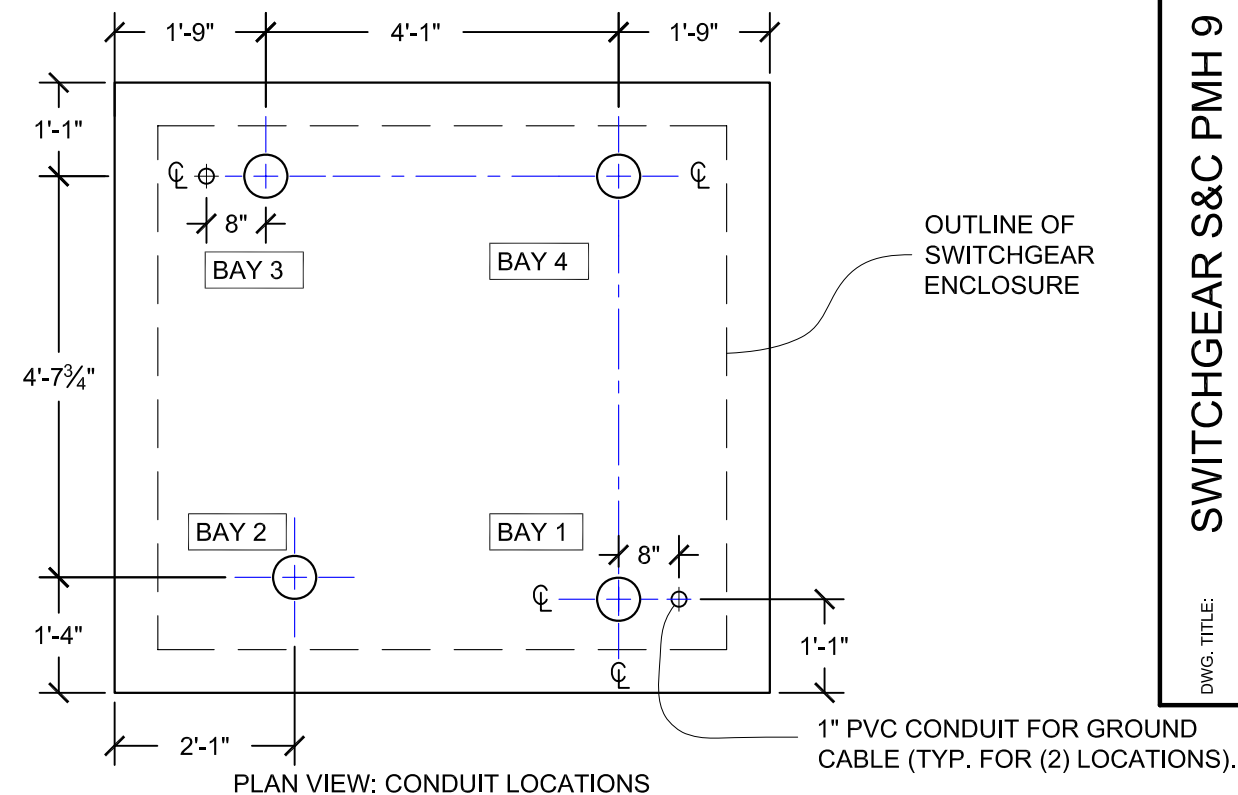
1'-9"
4'-1"
1'-9"
1'-1"
8"
BAY 3
BAY 4
OUTLINE OF SWITCHGEAR ENCLOSURE
4'-7$\frac{3}{4}$"
BAY 2
BAY 1
8"
1'-4"
1'-1"
2'-1"
1" PVC CONDUIT FOR GROUND CABLE (TYP. FOR (2) LOCATIONS).
PLAN VIEW: CONDUIT LOCATIONS
DWG. TITLE:
SWITCHGEAR S&C PMH 9